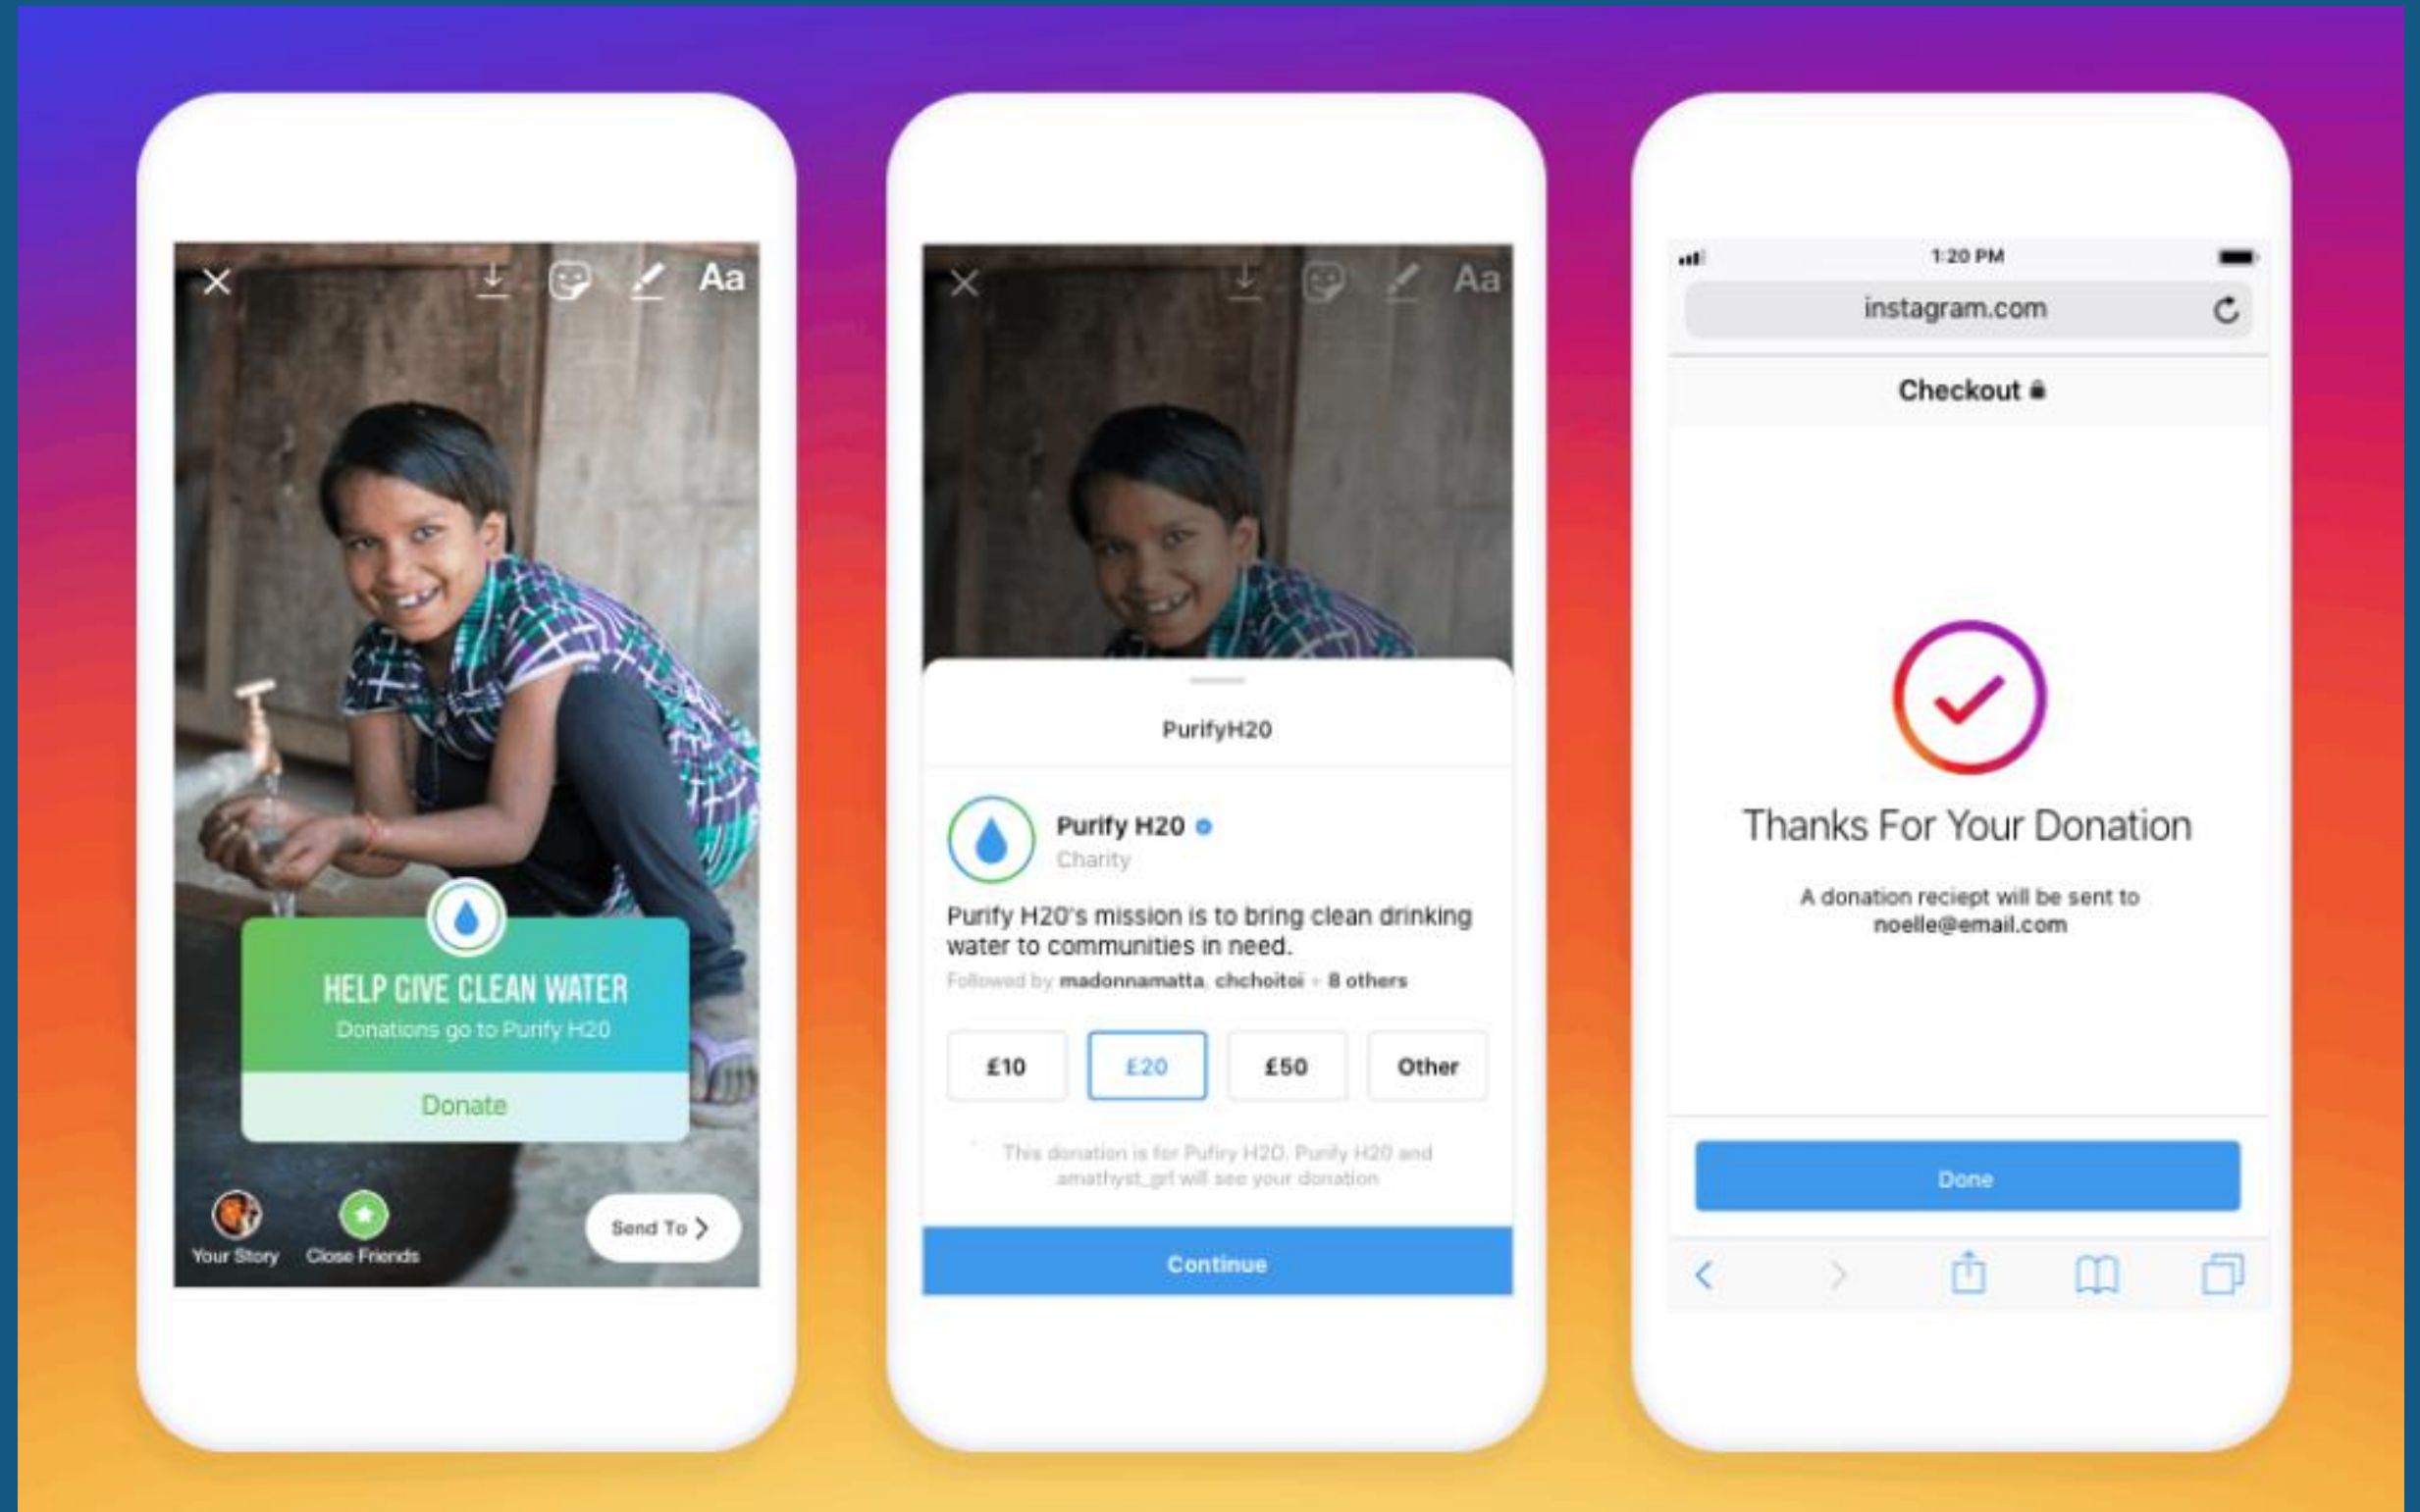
Aa

HELP GIVE CLEAN WATER
Donations go to Purify H20

Donate

Your Story
Close Friends
Send To

Aa

PurifyH20

Purify H20
Charity

Purify H20's mission is to bring clean drinking water to communities in need.

Followed by madonnamatta, chchoitoi + 8 others

£10
£20
£50
Other

This donation is for Pufiry H20. Purify H20 and amathyst_grl will see your donation

Continue

1:20 PM

instagram.com

Checkout

Thanks For Your Donation

A donation reciept will be sent to noelle@email.com

Done